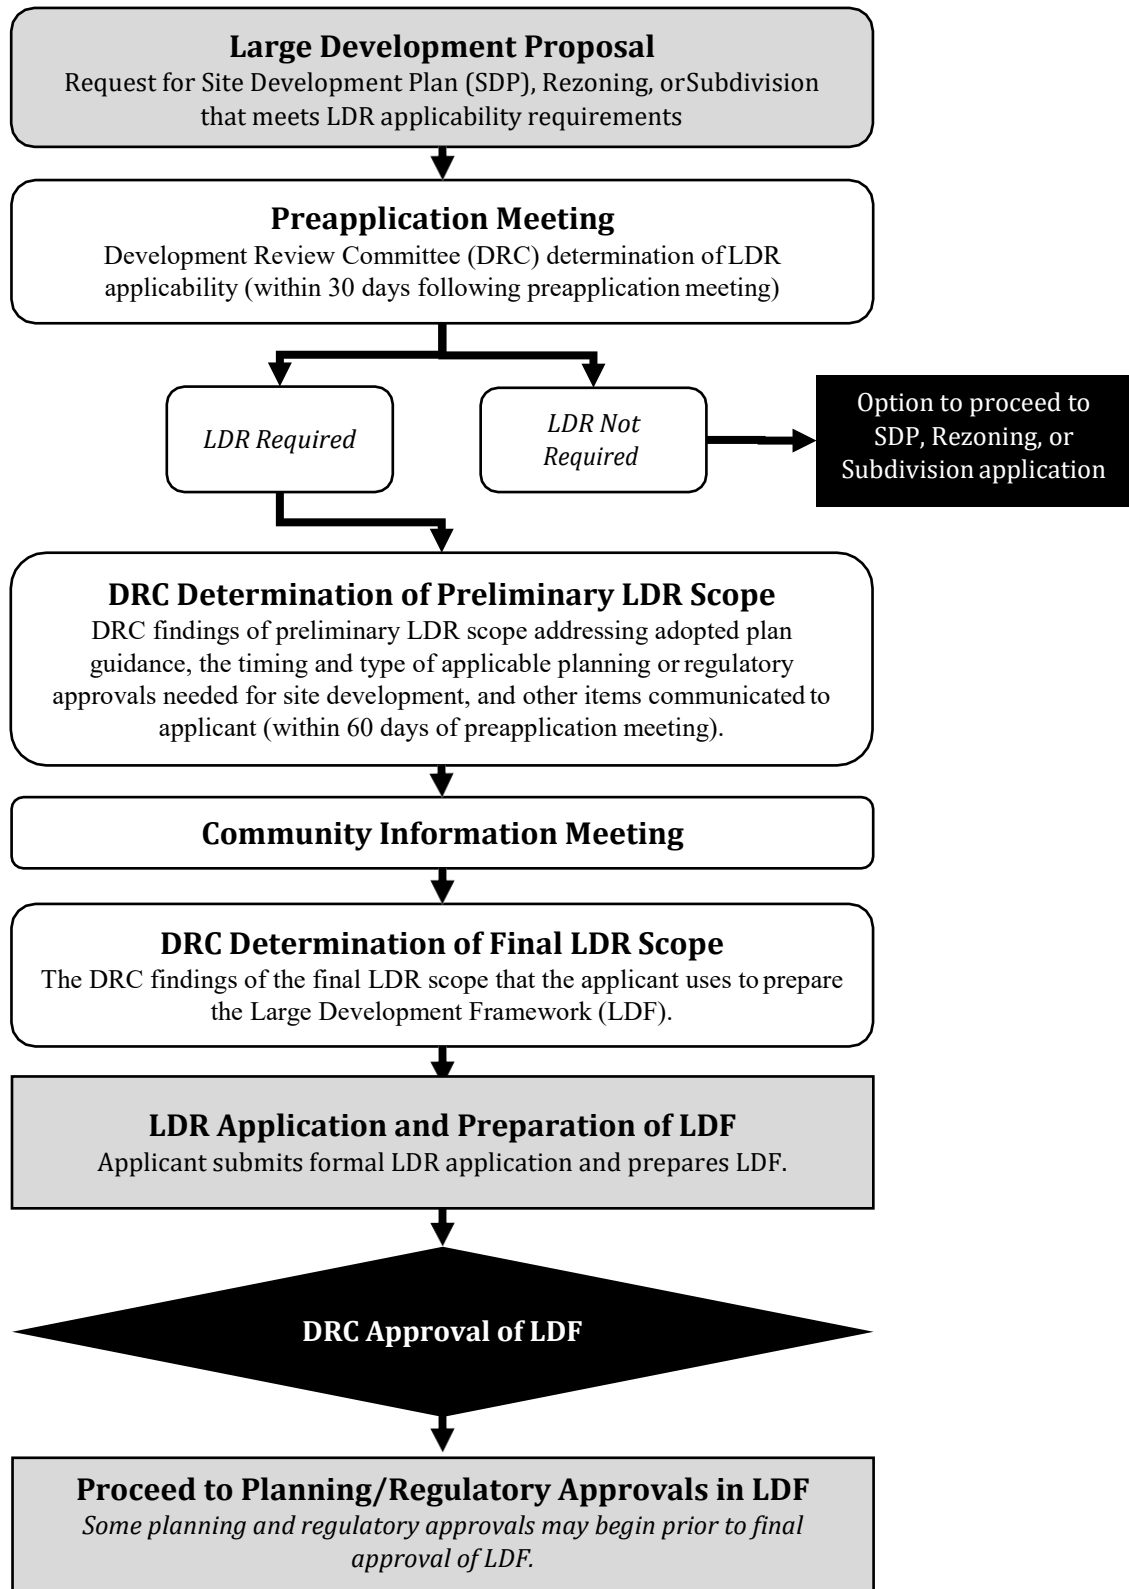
**Large Development Proposal**
Request for Site Development Plan (SDP), Rezoning, orSubdivision that meets LDR applicability requirements

**Preapplication Meeting**
Development Review Committee (DRC) determination of LDR applicability (within 30 days following preapplication meeting)

*LDR Required*

*LDR Not Required*

Option to proceed to SDP, Rezoning, or Subdivision application

**DRC Determination of Preliminary LDR Scope**
DRC findings of preliminary LDR scope addressing adopted plan guidance, the timing and type of applicable planning or regulatory approvals needed for site development, and other items communicated to applicant (within 60 days of preapplication meeting).

**Community Information Meeting**

**DRC Determination of Final LDR Scope**
The DRC findings of the final LDR scope that the applicant uses to prepare the Large Development Framework (LDF).

**LDR Application and Preparation of LDF**
Applicant submits formal LDR application and prepares LDF.

**DRC Approval of LDF**

**Proceed to Planning/Regulatory Approvals in LDF**
*Some planning and regulatory approvals may begin prior to final approval of LDF.*